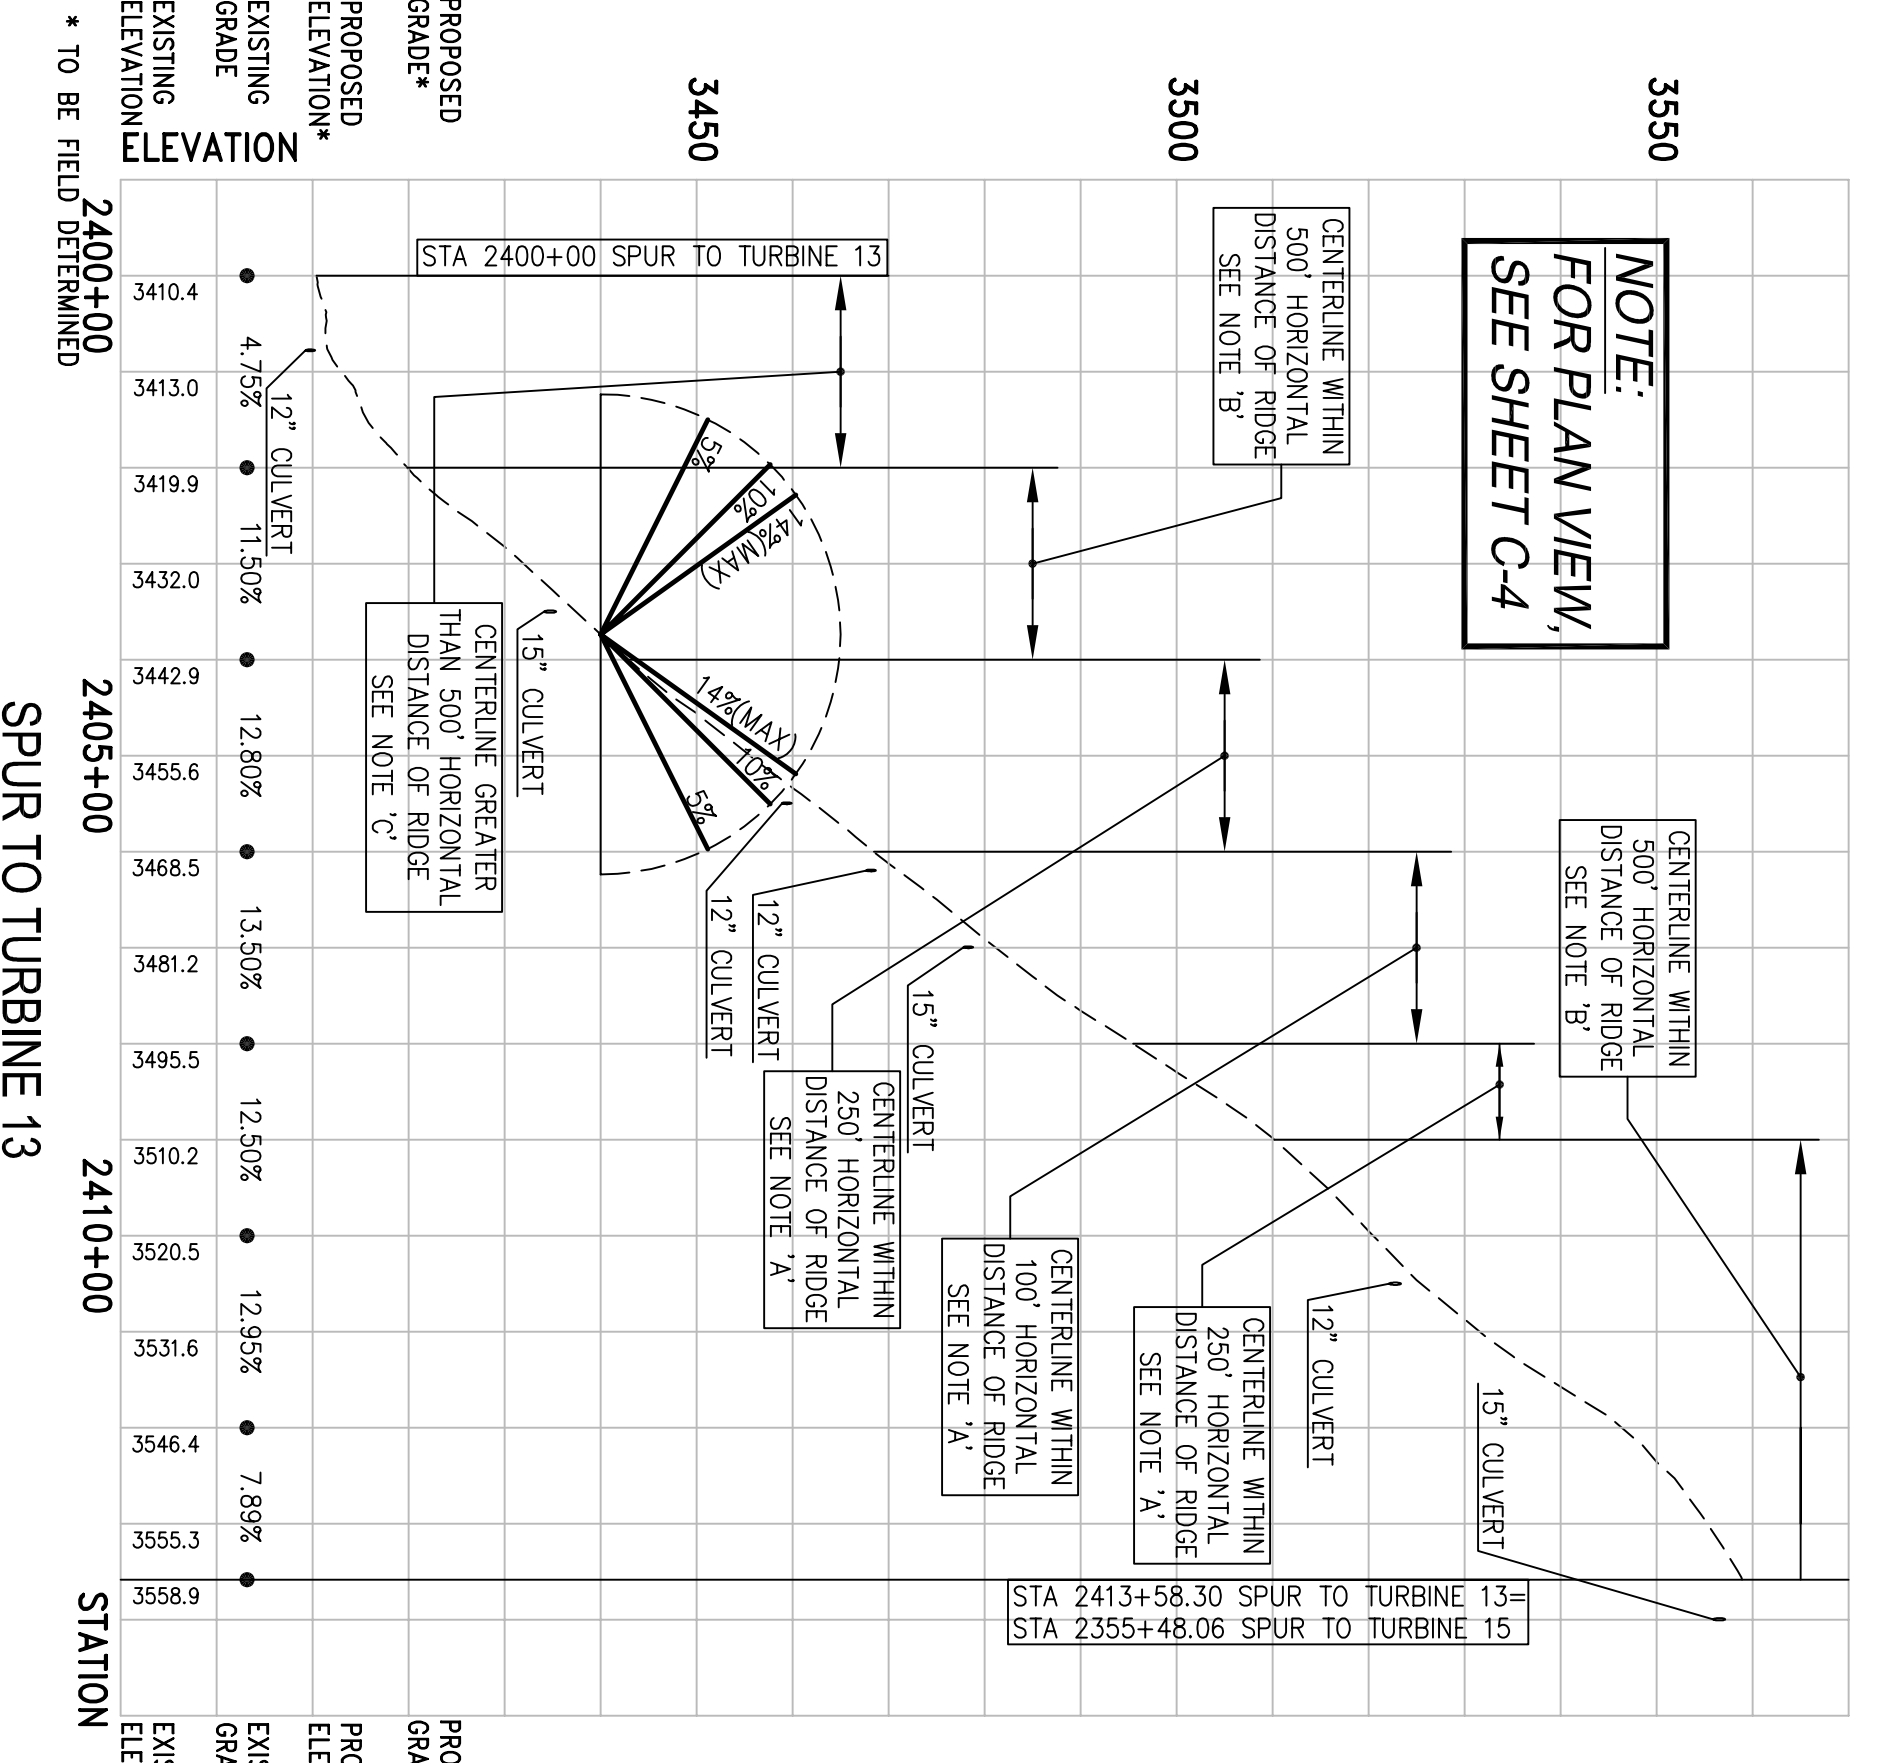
* TO BE FIELD DETERMINED

EXISTING ELEVATION

EXISTING GRADE

PROPOSED ELEVATION*

PROPOSED GRADE*

ELEVATION

3450

3500

3550

NOTE:
FOR PLAN VIEW,
SEE SHEET C-4

STA 2400+00 SPUR TO TURBINE 13

CENTERLINE WITHIN 500' HORIZONTAL DISTANCE OF RIDGE SEE NOTE 'B'

2400+00

3410.4

3413.0

3419.9

3432.0

3442.9

3455.6

3468.5

3481.2

3495.5

3510.2

3520.5

3531.6

3546.4

3555.3

3558.9

4.75%

11.50%

12.80%

13.50%

12.50%

12.95%

7.89%

12" CULVERT

5%

10%

14%(MAX)

14%(MAX)

10%

5%

15" CULVERT

CENTERLINE GREATER THAN 500' HORIZONTAL DISTANCE OF RIDGE SEE NOTE 'C'

12" CULVERT

12" CULVERT

15" CULVERT

CENTERLINE WITHIN 250' HORIZONTAL DISTANCE OF RIDGE SEE NOTE 'A'

CENTERLINE WITHIN 100' HORIZONTAL DISTANCE OF RIDGE SEE NOTE 'A'

CENTERLINE WITHIN 250' HORIZONTAL DISTANCE OF RIDGE SEE NOTE 'A'

12" CULVERT

15" CULVERT

CENTERLINE WITHIN 500' HORIZONTAL DISTANCE OF RIDGE SEE NOTE 'B'

2405+00

SPUR TO TURBINE 13

2410+00

STA 2413+58.30 SPUR TO TURBINE 13=
STA 2355+48.06 SPUR TO TURBINE 15

STATION

EXIS ELE

EXIS GRA

PRO ELE

PRO GRA